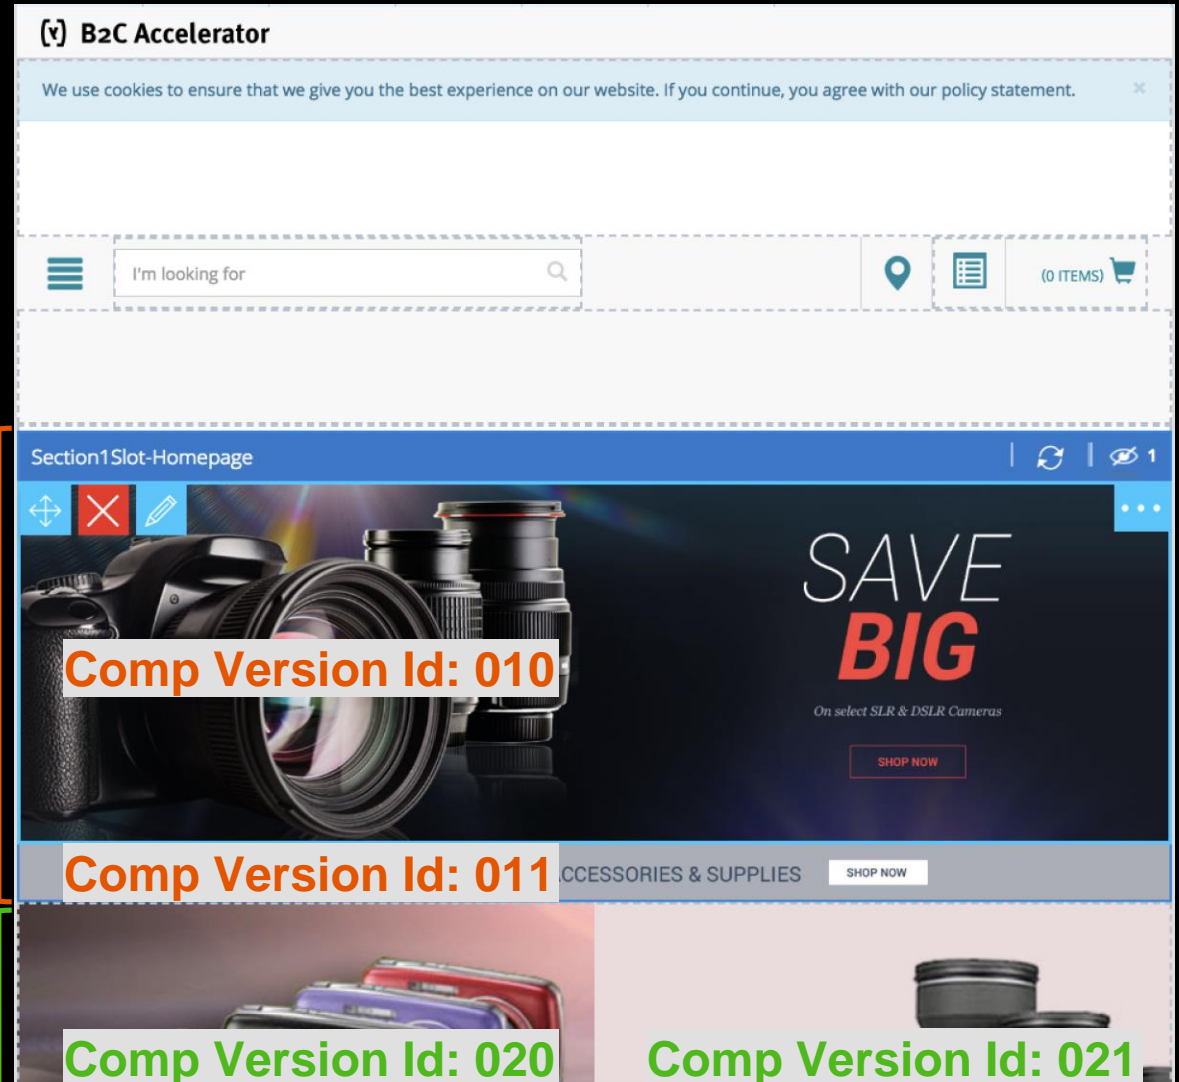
(Y) B2C Accelerator

We use cookies to ensure that we give you the best experience on our website. If you continue, you agree with our policy statement.

×

I'm looking for

(0 ITEMS)

Section1Slot-Homepage

1

SAVE BIG

On select SLR & DSLR Cameras

SHOP NOW

Comp Version Id: 010

Comp Version Id: 011

CCESSORIES & SUPPLIES

SHOP NOW

Comp Version Id: 020

Comp Version Id: 021